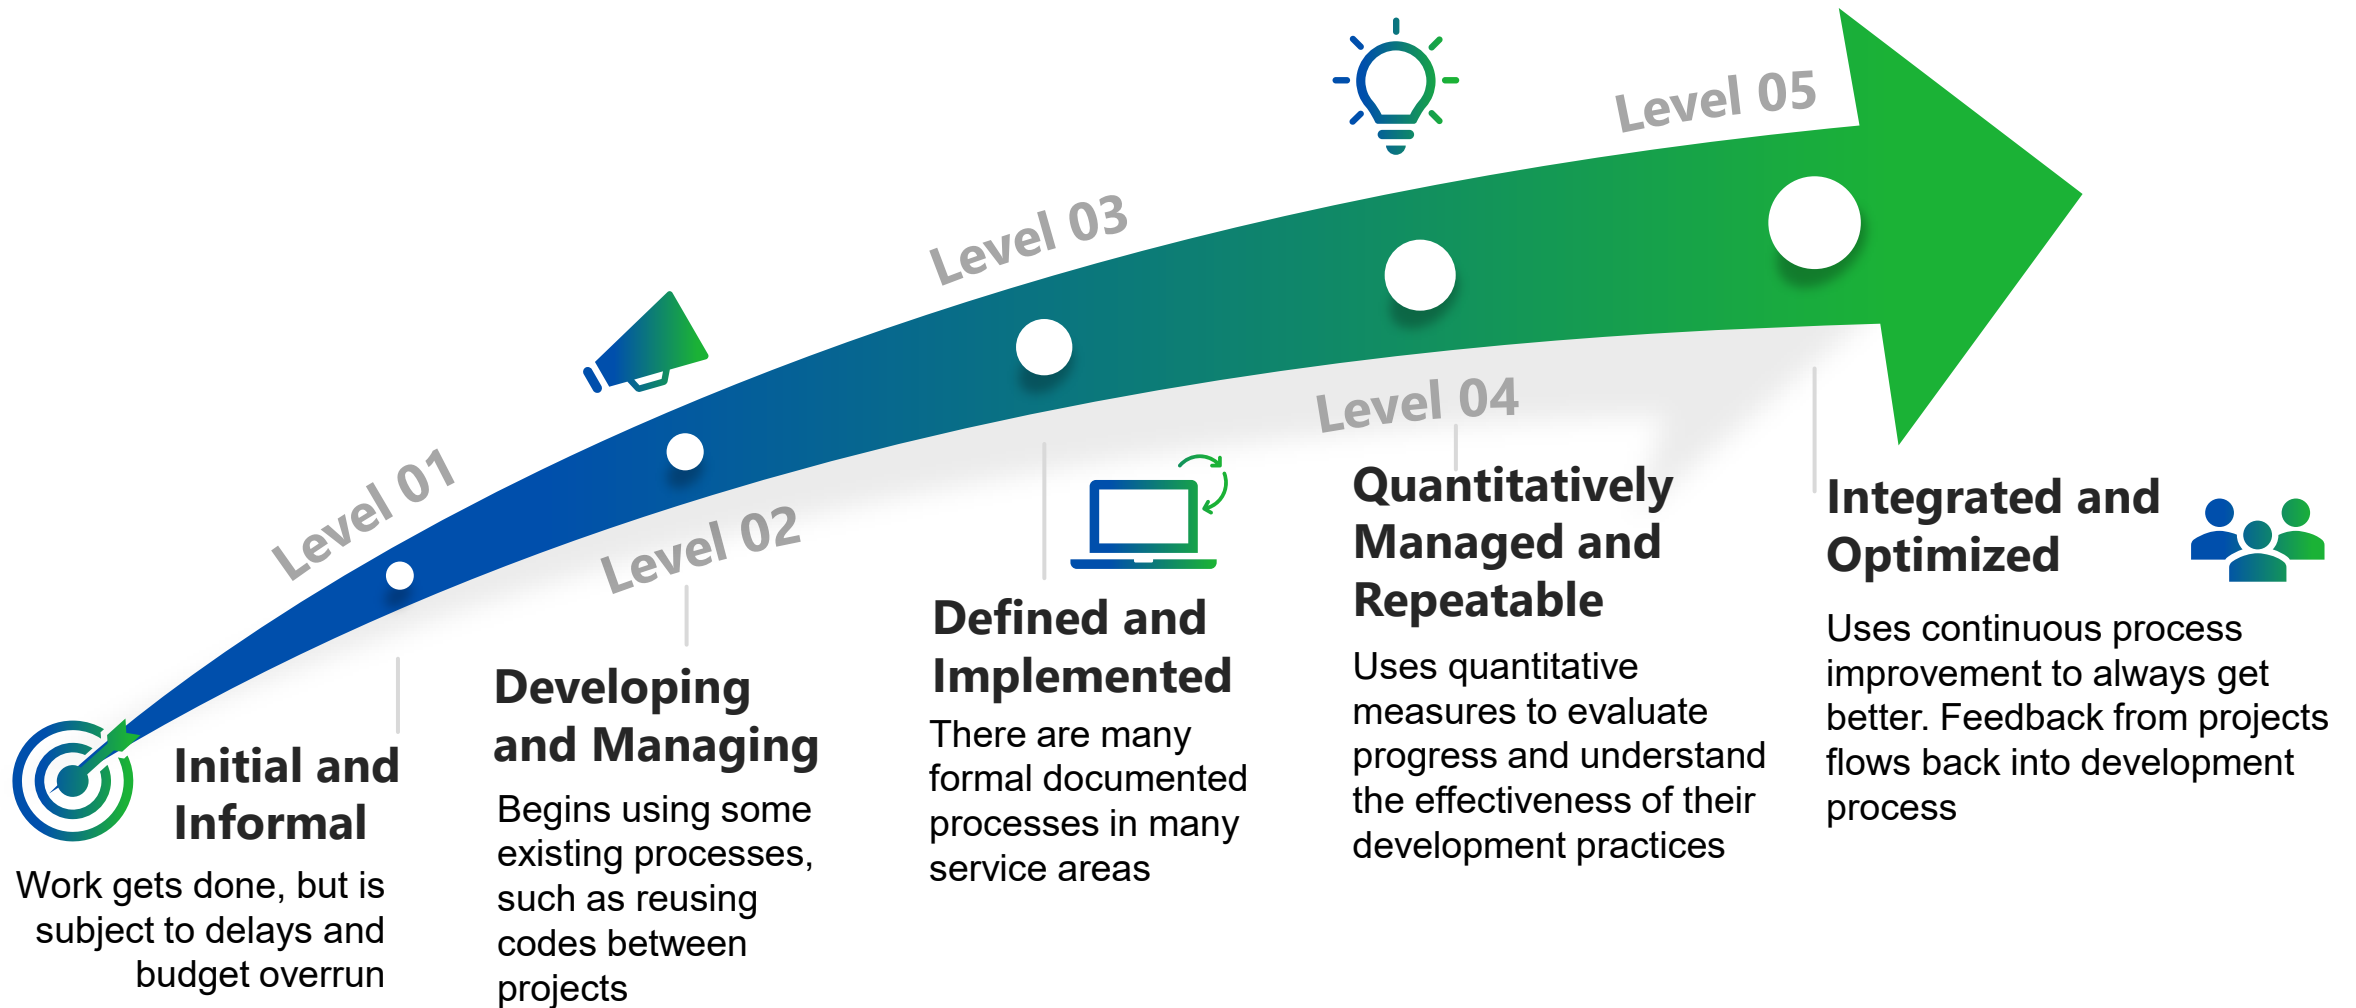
Level 01

Initial and Informal

Work gets done, but is subject to delays and budget overrun

Level 02

Developing and Managing

Begins using some existing processes, such as reusing codes between projects

Level 03

Defined and Implemented

There are many formal documented processes in many service areas

Level 04

Quantitatively Managed and Repeatable

Uses quantitative measures to evaluate progress and understand the effectiveness of their development practices

Level 05

Integrated and Optimized

Uses continuous process improvement to always get better. Feedback from projects flows back into development process